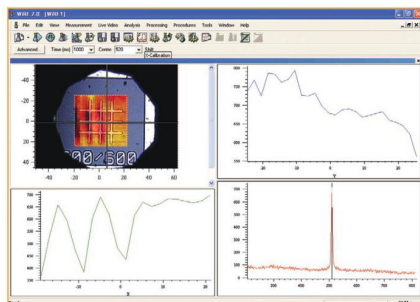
WinI 7.0 - [WinI 1]
File Edit View Measurement Live Video Analysis Processing Procedures Tools Window Help
Advanced Time (ms) 1000 Cosmo 1520 Stab
0.Calibration
-40
-20
0
20
40
-40 -20 0 20 40 60
900/500
800
750
700
650
600
550
-20 0 20
-20 0 20
600
500
400
300
200
100
0
200 400 600 800